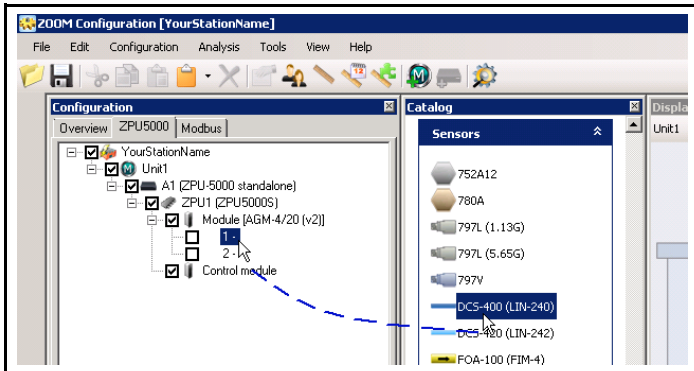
ZOOM Configuration [YourStationName]

File Edit Configuration Analysis Tools View Help

Configuration

Overview ZPU5000 Modbus

YourStationName
Unit1
A1 (ZPU-5000 standalone)
ZPU1 (ZPU5000S)
Module [AGM-4/20 (v2)]
1 -
2 -
Control module

Catalog

Sensors

752A12
780A
797L (1.13G)
797L (5.65G)
797V
DCS-400 (LIN-240)
DCS-420 (LIN-242)
FOA-100 (FIM-4)

Displa
Unit1